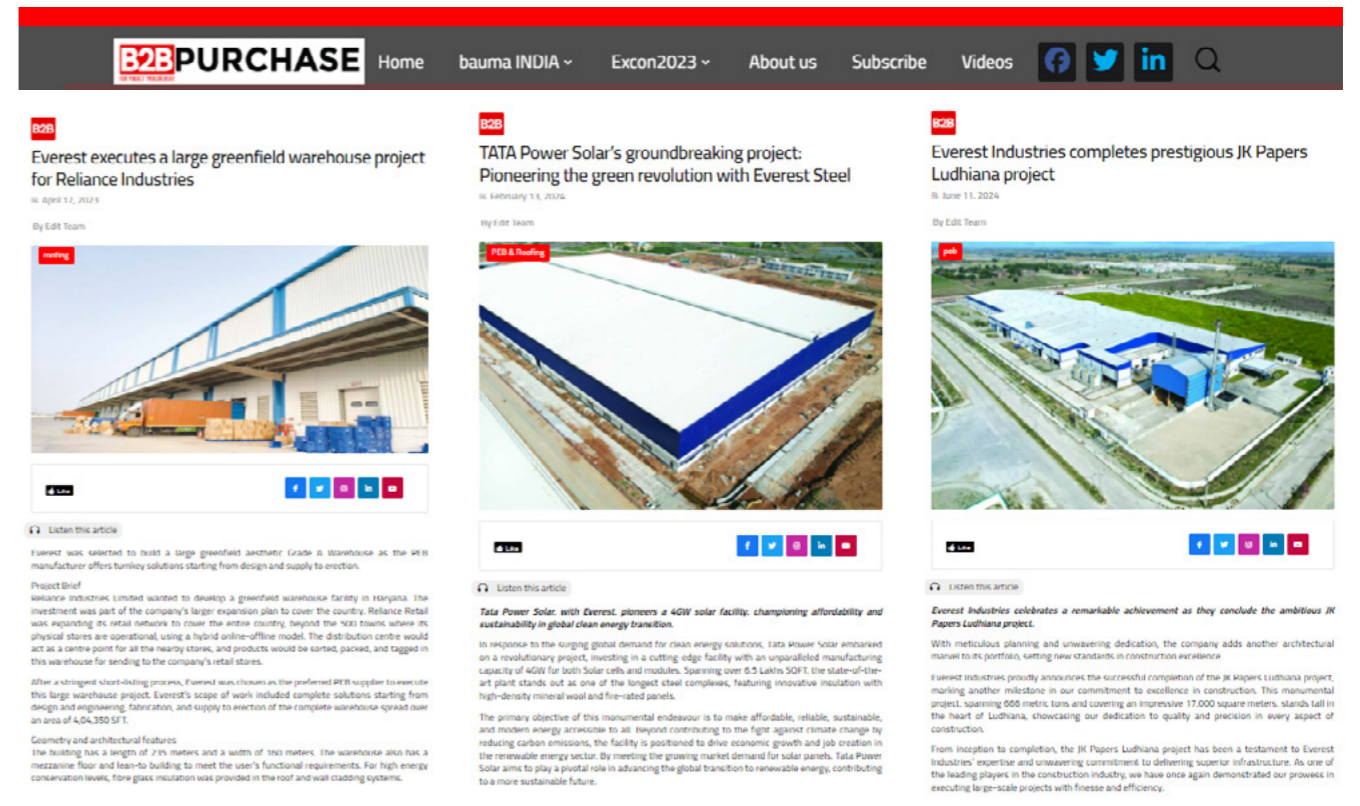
B2BPURCHASE

Home bauma INDIA Excon2023 About us Subscribe Videos

B2B

Everest executes a large greenfield warehouse project for Reliance Industries

April 17, 2023

By Edit Team

roofing

Like

Listen this article

Everest was selected to build a large greenfield aesthetic Grade A Warehouse as the PEB manufacturer offers turnkey solutions starting from design and supply to erection.

Project Brief
Reliance Industries Limited wanted to develop a greenfield warehouse facility in Haryana. The investment was part of the company's larger expansion plan to cover the country. Reliance Retail was expanding its retail network to cover the entire country, beyond the 500 towns where its physical stores are operational, using a hybrid online-offline model. The distribution centre would act as a centre point for all the nearby stores, and products would be sorted, packed, and tagged in this warehouse for sending to the company's retail stores.

After a stringent short-listing process, Everest was chosen as the preferred PEB supplier to execute this large warehouse project. Everest's scope of work included complete solutions starting from design and engineering, fabrication, and supply to erection of the complete warehouse spread over an area of 4,04,350 SFT.

Geometry and architectural features
The building has a length of 235 meters and a width of 160 meters. The warehouse also has a mezzanine floor and lean-to building to meet the user's functional requirements. For high energy conservation levels, fibre glass insulation was provided in the roof and wall cladding systems.

B2B

TATA Power Solar's groundbreaking project: Pioneering the green revolution with Everest Steel

February 13, 2024

By Edit Team

PEB & Roofing

Like

Listen this article

Tata Power Solar, with Everest, pioneers a 4GW solar facility, championing affordability and sustainability in global clean energy transition.

In response to the surging global demand for clean energy solutions, Tata Power Solar embarked on a revolutionary project, investing in a cutting edge facility with an unparalleled manufacturing capacity of 4GW for both Solar cells and modules. Spanning over 6.5 Lakhs SQFT, the state-of-the-art plant stands out as one of the longest steel complexes, featuring innovative insulation with high-density mineral wool and fire-rated panels.

The primary objective of this monumental endeavour is to make affordable, reliable, sustainable, and modern energy accessible to all. Beyond contributing to the fight against climate change by reducing carbon emissions, the facility is positioned to drive economic growth and job creation in the renewable energy sector. By meeting the growing market demand for solar panels, Tata Power Solar aims to play a pivotal role in advancing the global transition to renewable energy, contributing to a more sustainable future.

B2B

Everest Industries completes prestigious JK Papers Ludhiana project

June 11, 2024

By Edit Team

peb

Like

Listen this article

Everest Industries celebrates a remarkable achievement as they conclude the ambitious JK Papers Ludhiana project.

With meticulous planning and unwavering dedication, the company adds another architectural marvel to its portfolio, setting new standards in construction excellence.

Everest Industries proudly announces the successful completion of the JK Papers Ludhiana project, marking another milestone in our commitment to excellence in construction. This monumental project, spanning 666 metric tons and covering an impressive 17,000 square meters, stands tall in the heart of Ludhiana, showcasing our dedication to quality and precision in every aspect of construction.

From inception to completion, the JK Papers Ludhiana project has been a testament to Everest Industries' expertise and unwavering commitment to delivering superior infrastructure. As one of the leading players in the construction industry, we have once again demonstrated our prowess in executing large-scale projects with finesse and efficiency.